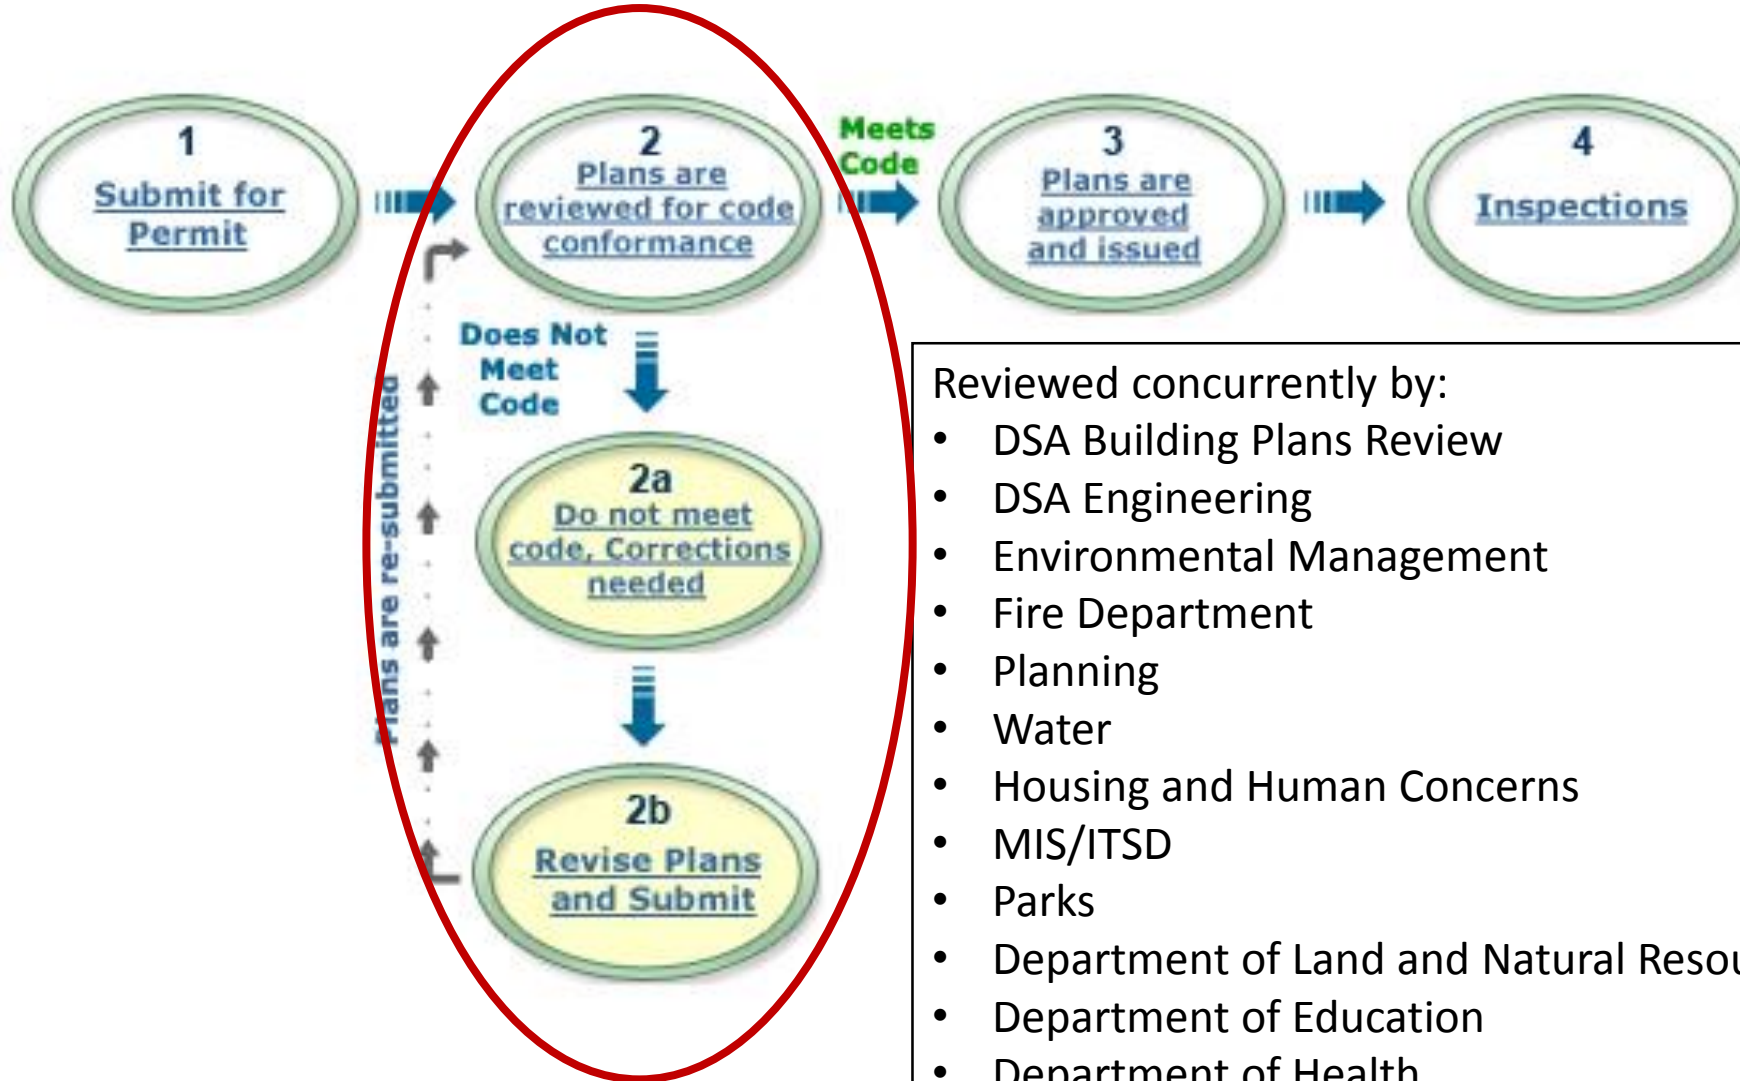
1
Submit for Permit

2
Plans are reviewed for code conformance

Meets Code

3
Plans are approved and issued

4
Inspections

Does Not Meet Code

Plans are re-submitted

2a
Do not meet code, Corrections needed

2b
Revise Plans and Submit

Reviewed concurrently by:
- DSA Building Plans Review
- DSA Engineering
- Environmental Management
- Fire Department
- Planning
- Water
- Housing and Human Concerns
- MIS/ITSD
- Parks
- Department of Land and Natural Reso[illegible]
- Department of Education
- Department of Health